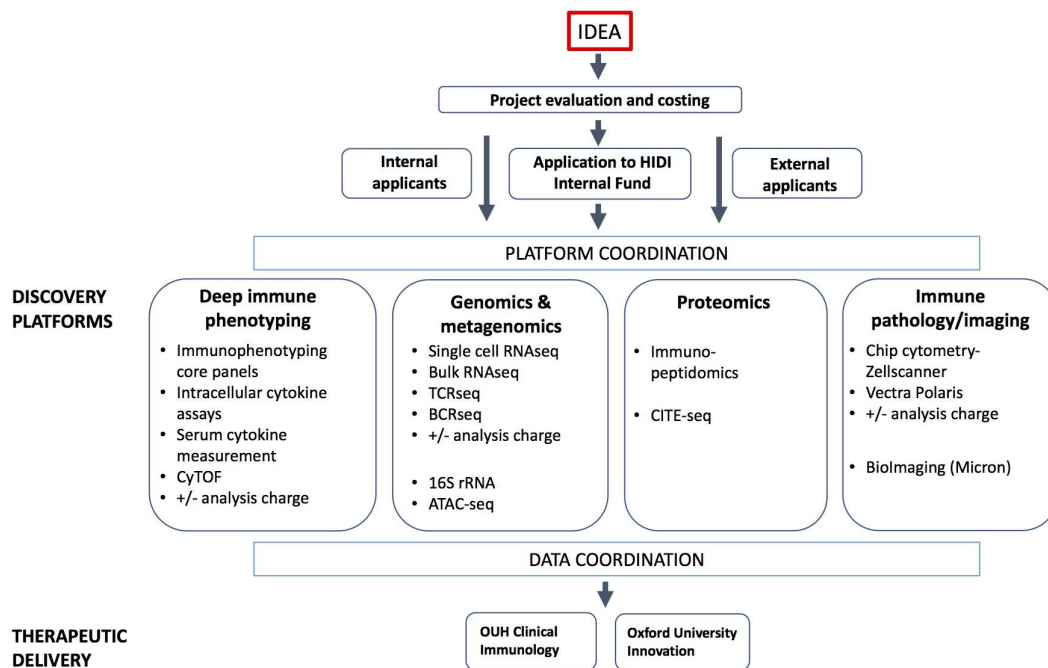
IDEA

Project evaluation and costing

Internal applicants

Application to HIDI Internal Fund

External applicants

PLATFORM COORDINATION

DISCOVERY PLATFORMS

Deep immune phenotyping
- Immunophenotyping core panels
- Intracellular cytokine assays
- Serum cytokine measurement
- CyTOF
- +/- analysis charge

Genomics & metagenomics
- Single cell RNAseq
- Bulk RNAseq
- TCRseq
- BCRseq
- +/- analysis charge

- 16S rRNA
- ATAC-seq

Proteomics
- Immuno-peptidomics

- CITE-seq

Immune pathology/imaging
- Chip cytometry-Zellscanner
- Vectra Polaris
- +/- analysis charge

- BioImaging (Micron)

DATA COORDINATION

THERAPEUTIC DELIVERY

OUH Clinical Immunology

Oxford University Innovation